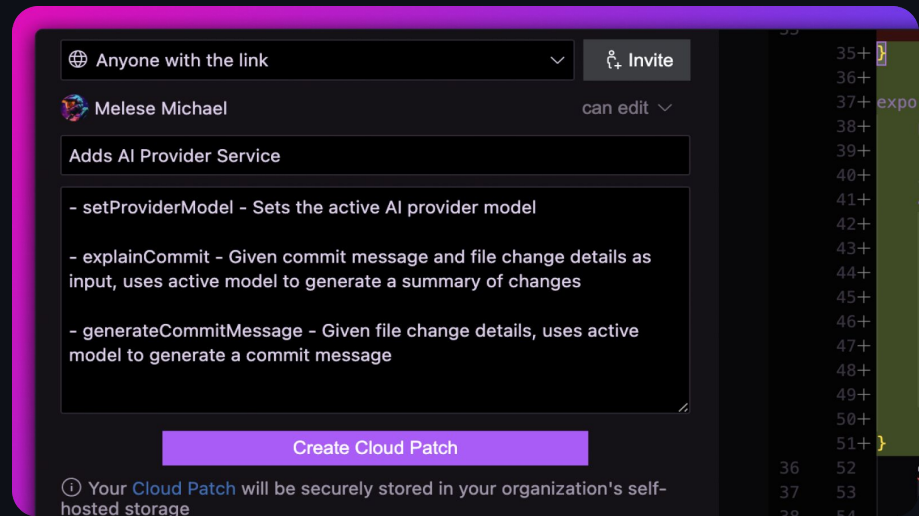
Anyone with the link

Invite

Melese Michael

can edit

Adds AI Provider Service

- setProviderModel - Sets the active AI provider model

- explainCommit - Given commit message and file change details as input, uses active model to generate a summary of changes

- generateCommitMessage - Given file change details, uses active model to generate a commit message

Create Cloud Patch

ⓘ Your Cloud Patch will be securely stored in your organization's self-hosted storage

35+ }
36+
37+ expo
38+
39+
40+
41+
42+
43+
44+
45+
46+
47+
48+
49+
50+
51+ }
36 52
37 53